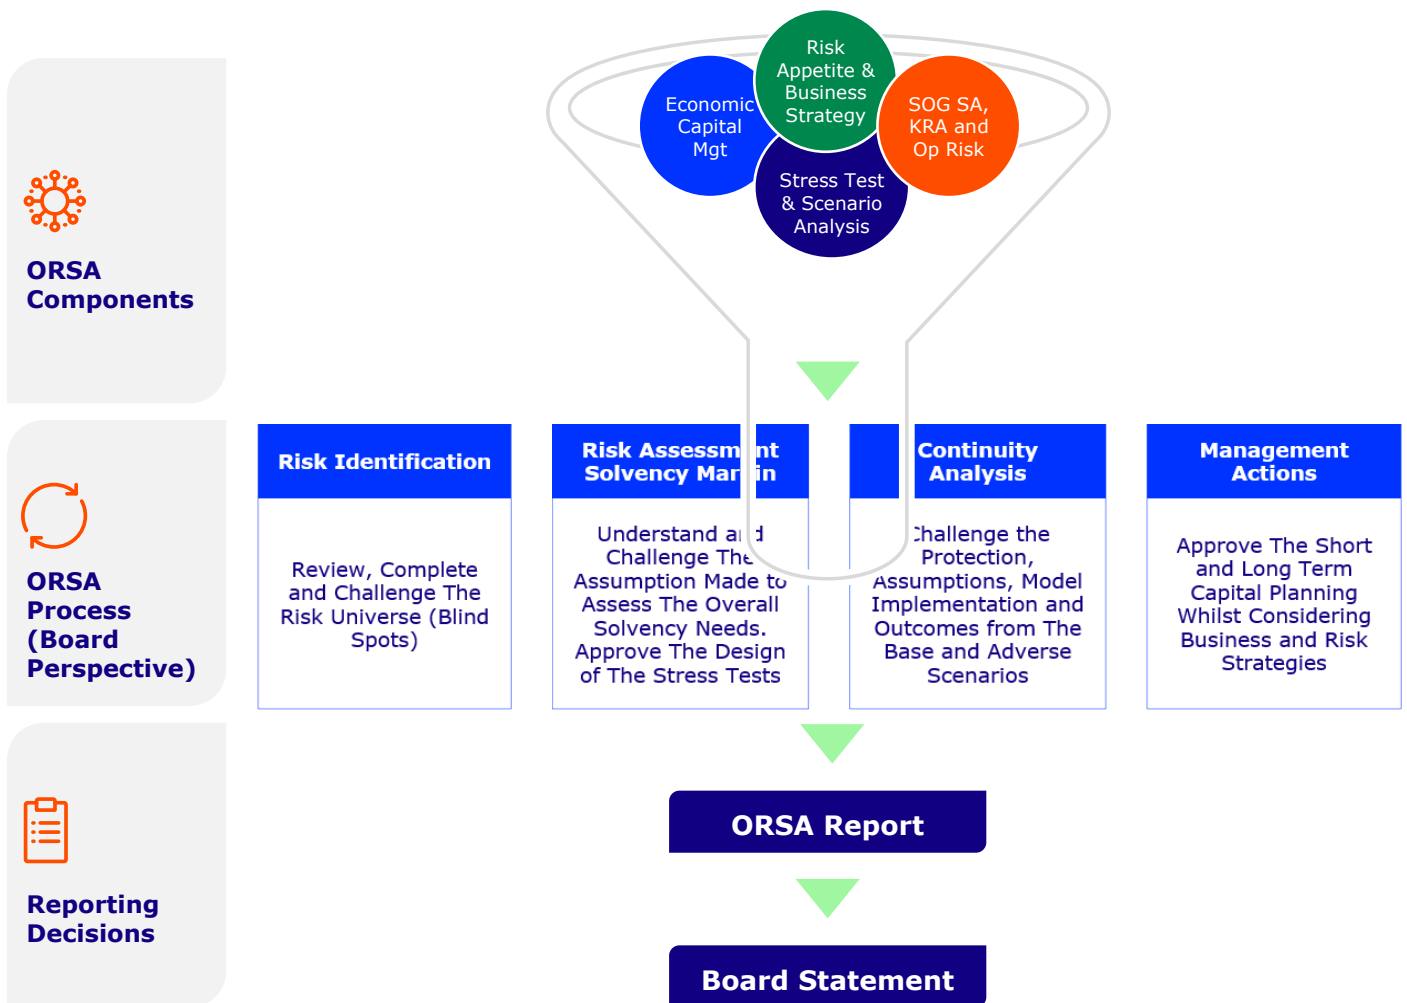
Risk Appetite & Business Strategy

Economic Capital Mgt

SOG SA, KRA and Op Risk

Stress Test & Scenario Analysis

ORSA Components

ORSA Process (Board Perspective)

Risk Identification

Review, Complete and Challenge The Risk Universe (Blind Spots)

Risk Assessm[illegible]nt Solvency Mar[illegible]in

Understand a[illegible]d Challenge The Assumption Made to Assess The Overall Solvency Needs. Approve The Design of The Stress Tests

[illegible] Continuity Analysis

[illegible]hallenge the Protection, Assumptions, Model Implementation and Outcomes from The Base and Adverse Scenarios

Management Actions

Approve The Short and Long Term Capital Planning Whilst Considering Business and Risk Strategies

Reporting Decisions

ORSA Report

Board Statement